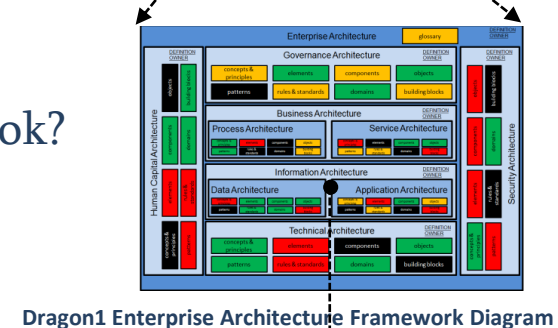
ok?

Enterprise Architecture

glossary

DEFINITION OWNER

DEFINITION OWNER

Governance Architecture

DEFINITION OWNER

concepts & principles

elements

components

objects

patterns

rules & standards

domains

building blocks

Business Architecture

DEFINITION OWNER

Process Architecture

Service Architecture

Information Architecture

DEFINITION OWNER

Data Architecture

Application Architecture

Technical Architecture

DEFINITION OWNER

concepts & principles

elements

components

objects

patterns

rules & standards

domains

building blocks

Human Capital Architecture

objects

building blocks

components

domains

elements

rules & standards

concepts & principles

patterns

Security Architecture

building blocks

objects

domains

components

rules & standards

elements

patterns

concepts & principles

Dragon1 Enterprise Architecture Framework Diagram